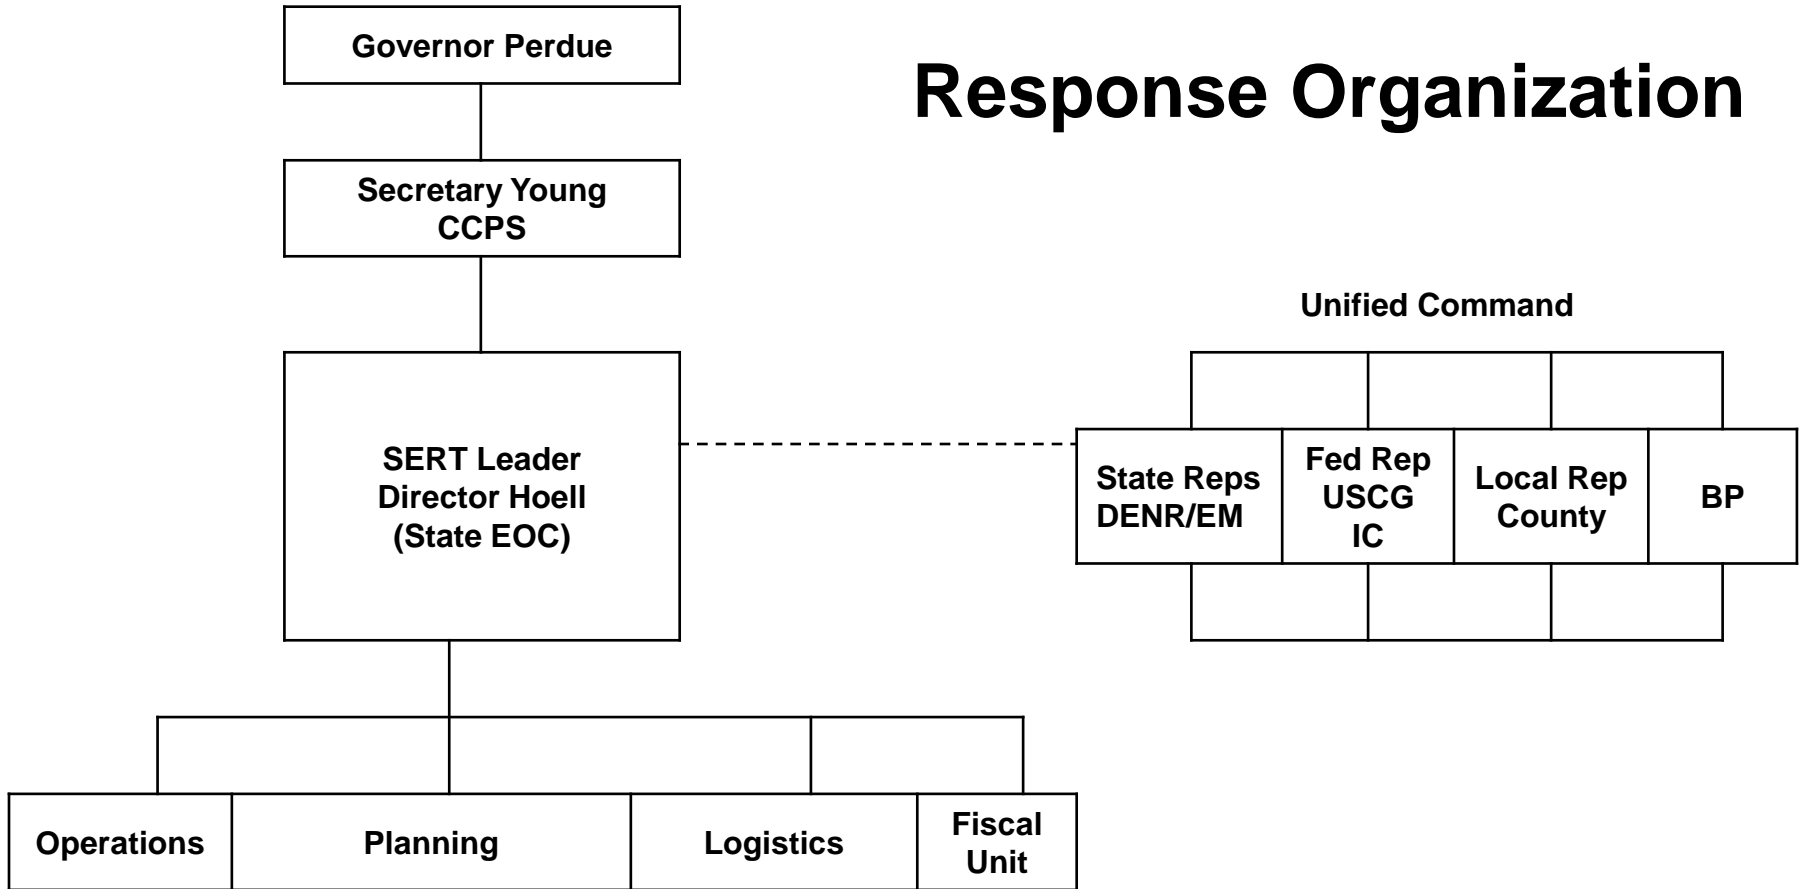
Response Organization

Governor Perdue

Secretary Young
CCPS

SERT Leader
Director Hoell
(State EOC)

Operations

Planning

Logistics

Fiscal Unit

Unified Command

State Reps
DENR/EM

Fed Rep
USCG
IC

Local Rep
County

BP